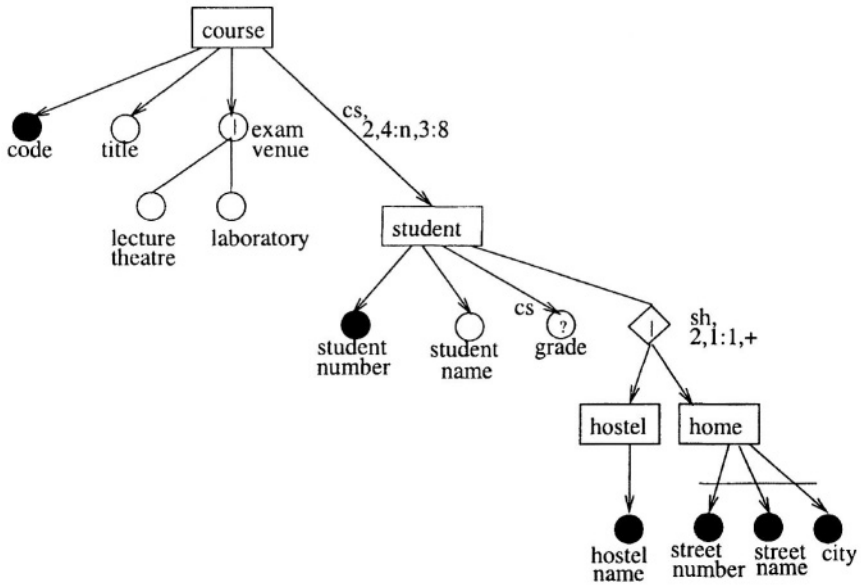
course

code

title

|

exam venue

cs, 2,4:n,3:8

lecture theatre

laboratory

student

student number

student name

cs

?

grade

|

sh, 2,1:1,+

hostel

home

hostel name

street number

street name

city